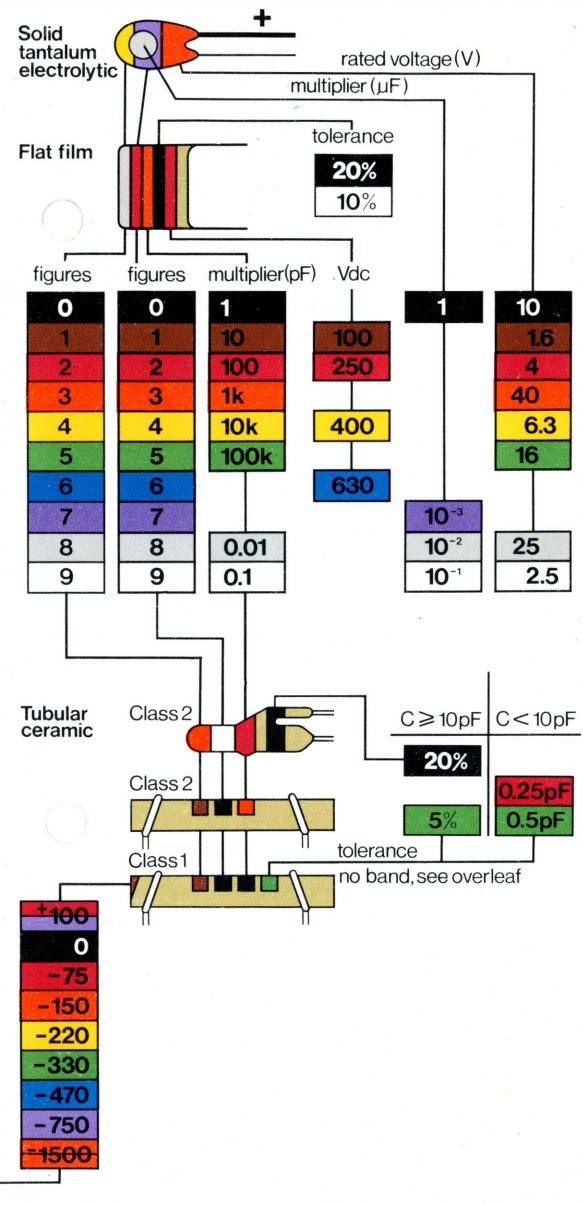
Solid tantalum electrolytic

+

rated voltage (V)

multiplier (μF)

Flat film

tolerance

20%

10%

figures

figures

multiplier(pF)

Vdc

| figures | figures | multiplier(pF) | Vdc | multiplier (μF) | rated voltage (V) |
|---|---|---|---|---|---|
| 0 | 0 | 1 | | 1 | 10 |
| 1 | 1 | 10 | 100 | | 1.6 |
| 2 | 2 | 100 | 250 | | 4 |
| 3 | 3 | 1k | | | 40 |
| 4 | 4 | 10k | 400 | | 6.3 |
| 5 | 5 | 100k | | | 16 |
| 6 | 6 | | 630 | | |
| 7 | 7 | | | $10^{-3}$ | |
| 8 | 8 | 0.01 | | $10^{-2}$ | 25 |
| 9 | 9 | 0.1 | | $10^{-1}$ | 2.5 |

Tubular ceramic

Class 2

| C ⩾ 10pF | C < 10pF |
|---|---|
| 20% | |
| | 0.25pF |
| 5% | 0.5pF |

Class 2

Class 1

tolerance

no band, see overleaf

+100

0

−75

−150

−220

−330

−470

−750

−1500